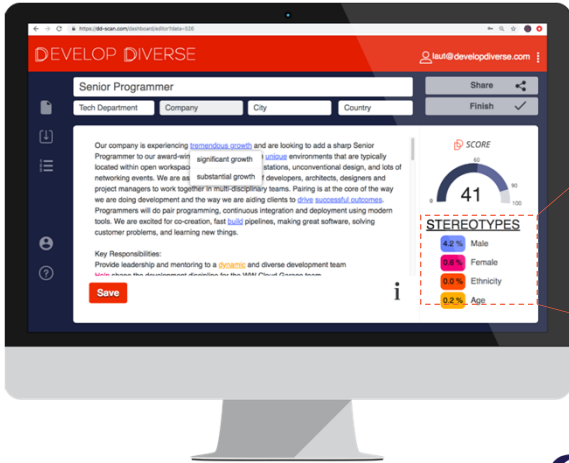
https://dd-scan.com/dashboard/editor?date=326

DEVELOP DIVERSE

laut@developdiverse.com

Senior Programmer

Tech Department

Company

City

Country

Share

Finish

Our company is experiencing tremendous growth and are looking to add a sharp Senior Programmer to our award-win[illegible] unique environments that are typically located within open workspac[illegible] stations, unconventional design, and lots of networking events. We are as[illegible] of developers, architects, designers and project managers to work together in multi-disciplinary teams. Pairing is at the core of the way we are doing development and the way we are aiding clients to drive successful outcomes. Programmers will do pair programming, continuous integration and deployment using modern tools. We are excited for co-creation, fast build pipelines, making great software, solving customer problems, and learning new things.

significant growth

substantial growth

Key Responsibilities:
Provide leadership and mentoring to a dynamic and diverse development team
Help shape the development discipline for the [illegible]

Save

i

SCORE

60

90

0

100

41

STEREOTYPES

4.2 % Male

0.6 % Female

0.0 % Ethnicity

0.2 % Age